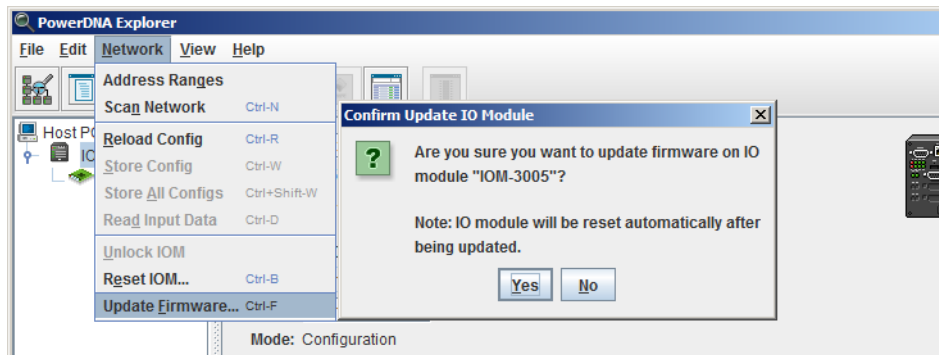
PowerDNA Explorer

File Edit Network View Help

Address Ranges
Scan Network Ctrl-N
Reload Config Ctrl-R
Store Config Ctrl-W
Store All Configs Ctrl+Shift-W
Read Input Data Ctrl-D
Unlock IOM
Reset IOM... Ctrl-B
Update Firmware... Ctrl-F

Host PC
IO

Confirm Update IO Module

Are you sure you want to update firmware on IO module "IOM-3005"?

Note: IO module will be reset automatically after being updated.

Yes No

Mode: Configuration